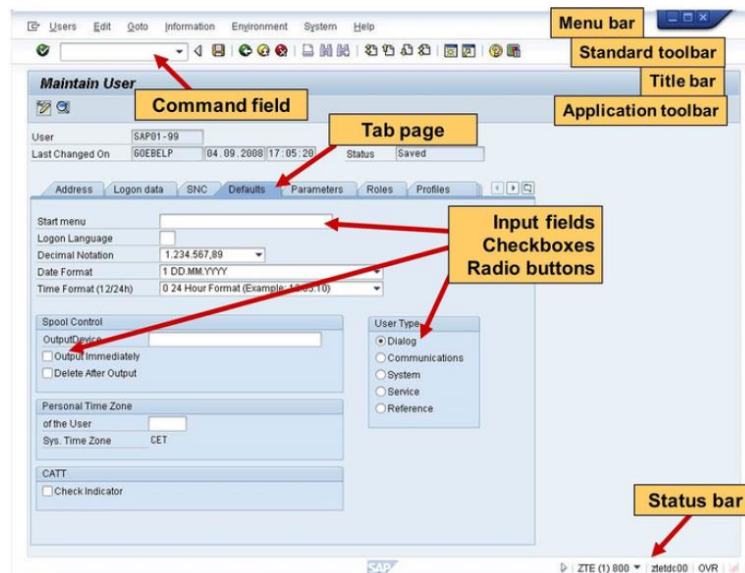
Users Edit Goto Information Environment System Help

Menu bar

Standard toolbar

Title bar

Maintain User

Application toolbar

Command field

Tab page

User SAP01-99

Last Changed On 60EBELP 04.09.2008 17:05:20 Status Saved

Address Logon data SNC Defaults Parameters Roles Profiles

Input fields
Checkboxes
Radio buttons

Start menu

Logon Language

Decimal Notation 1.234.567,89

Date Format 1 DD.MM.YYYY

Time Format (12/24h) 0 24 Hour Format (Example: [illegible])

Spool Control

OutputDevice

Output Immediately

Delete After Output

User Type

Dialog

Communications

System

Service

Reference

Personal Time Zone

of the User

Sys. Time Zone CET

CATT

Check Indicator

Status bar

SAP

ZTE (1) 800 zletdc00 OVR